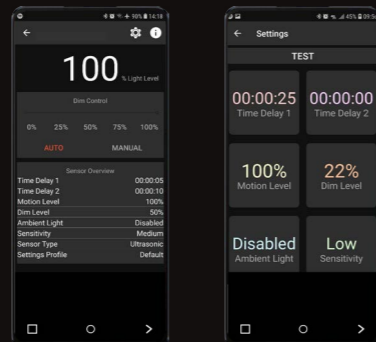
99% 14:18

100 % Light Level

Dim Control

0% 25% 50% 75% 100%

AUTO MANUAL

Sensor Overview

| | |
|---|---|
| Time Delay 1 | 00:00:05 |
| Time Delay 2 | 00:00:10 |
| Motion Level | 100% |
| Dim Level | 50% |
| Ambient Light | Disabled |
| Sensitivity | Medium |
| Sensor Type | Ultrasonic |
| Settings Profile | Default |

45% 09:5

Settings

TEST

00:00:25
Time Delay 1

00:00:00
Time Delay 2

100%
Motion Level

22%
Dim Level

Disabled
Ambient Light

Low
Sensitivity